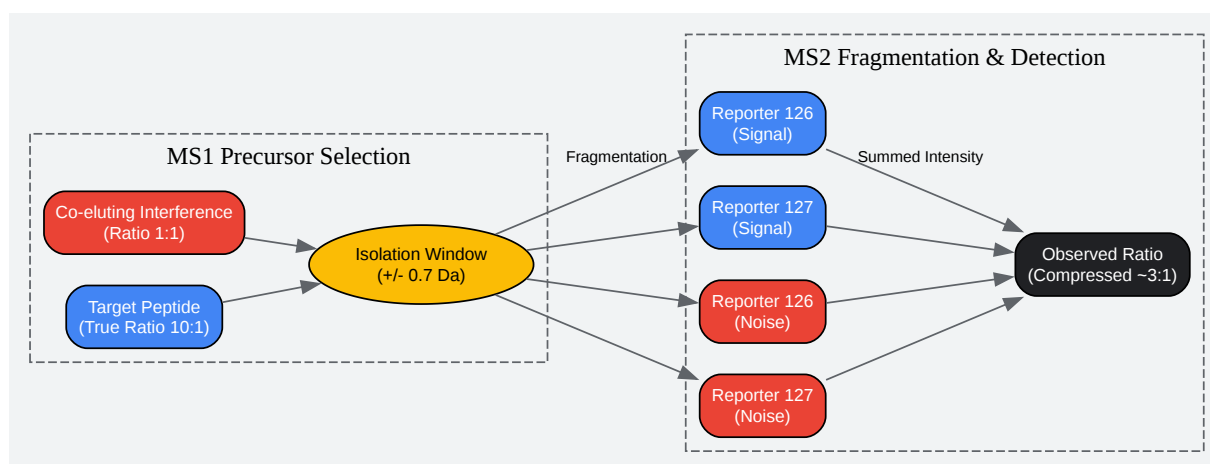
MS1 Precursor Selection

Co-eluting Interference
(Ratio 1:1)

Target Peptide
(True Ratio 10:1)

Isolation Window
(+/- 0.7 Da)

Fragmentation

MS2 Fragmentation & Detection

Reporter 126
(Signal)

Reporter 127
(Signal)

Reporter 126
(Noise)

Reporter 127
(Noise)

Summed Intensity

Observed Ratio
(Compressed ~3:1)